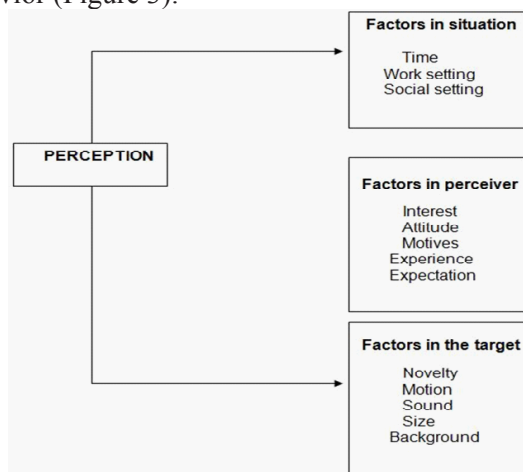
vior (Figure 3).

PERCEPTION

Factors in situation

Time
Work setting
Social setting

Factors in perceiver

Interest
Attitude
Motives
Experience
Expectation

Factors in the target

Novelty
Motion
Sound
Size
Background